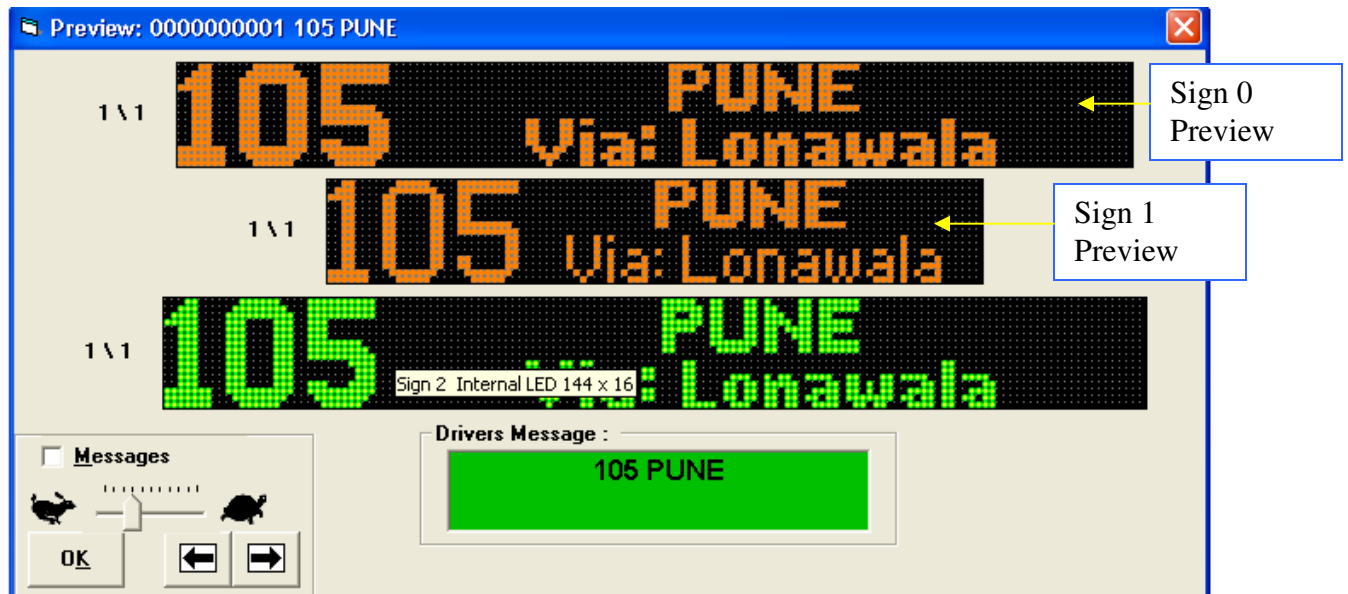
Preview: 0000000001 105 PUNE

1 \ 1

105 PUNE Via: Lonawala

Sign 0 Preview

1 \ 1

105 PUNE Via: Lonawala

Sign 1 Preview

1 \ 1

105 PUNE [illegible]: Lonawala

Sign 2 Internal LED 144 x 16

Messages

OK

Drivers Message :

105 PUNE